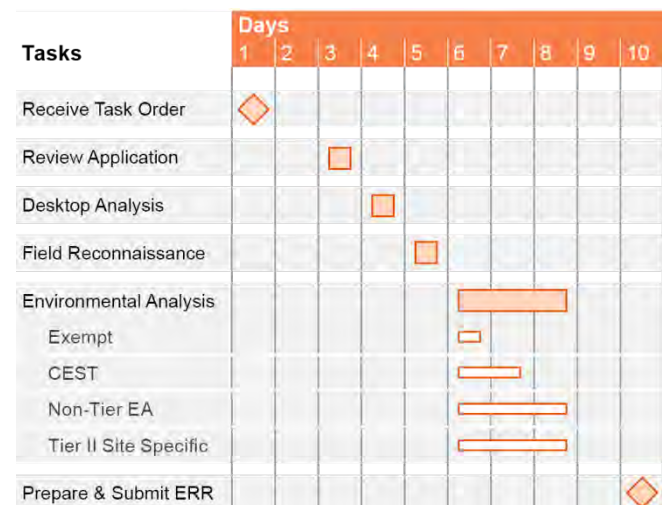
| Tasks | Days 1 | 2 | 3 | 4 | 5 | 6 | 7 | 8 | 9 | 10 |
|---|---|---|---|---|---|---|---|---|---|---|
| Receive Task Order | | | | | | | | | | |
| Review Application | | | | | | | | | | |
| Desktop Analysis | | | | | | | | | | |
| Field Reconnaissance | | | | | | | | | | |
| Environmental Analysis | | | | | | | | | | |
| Exempt | | | | | | | | | | |
| CEST | | | | | | | | | | |
| Non-Tier EA | | | | | | | | | | |
| Tier II Site Specific | | | | | | | | | | |
| Prepare & Submit ERR | | | | | | | | | | |